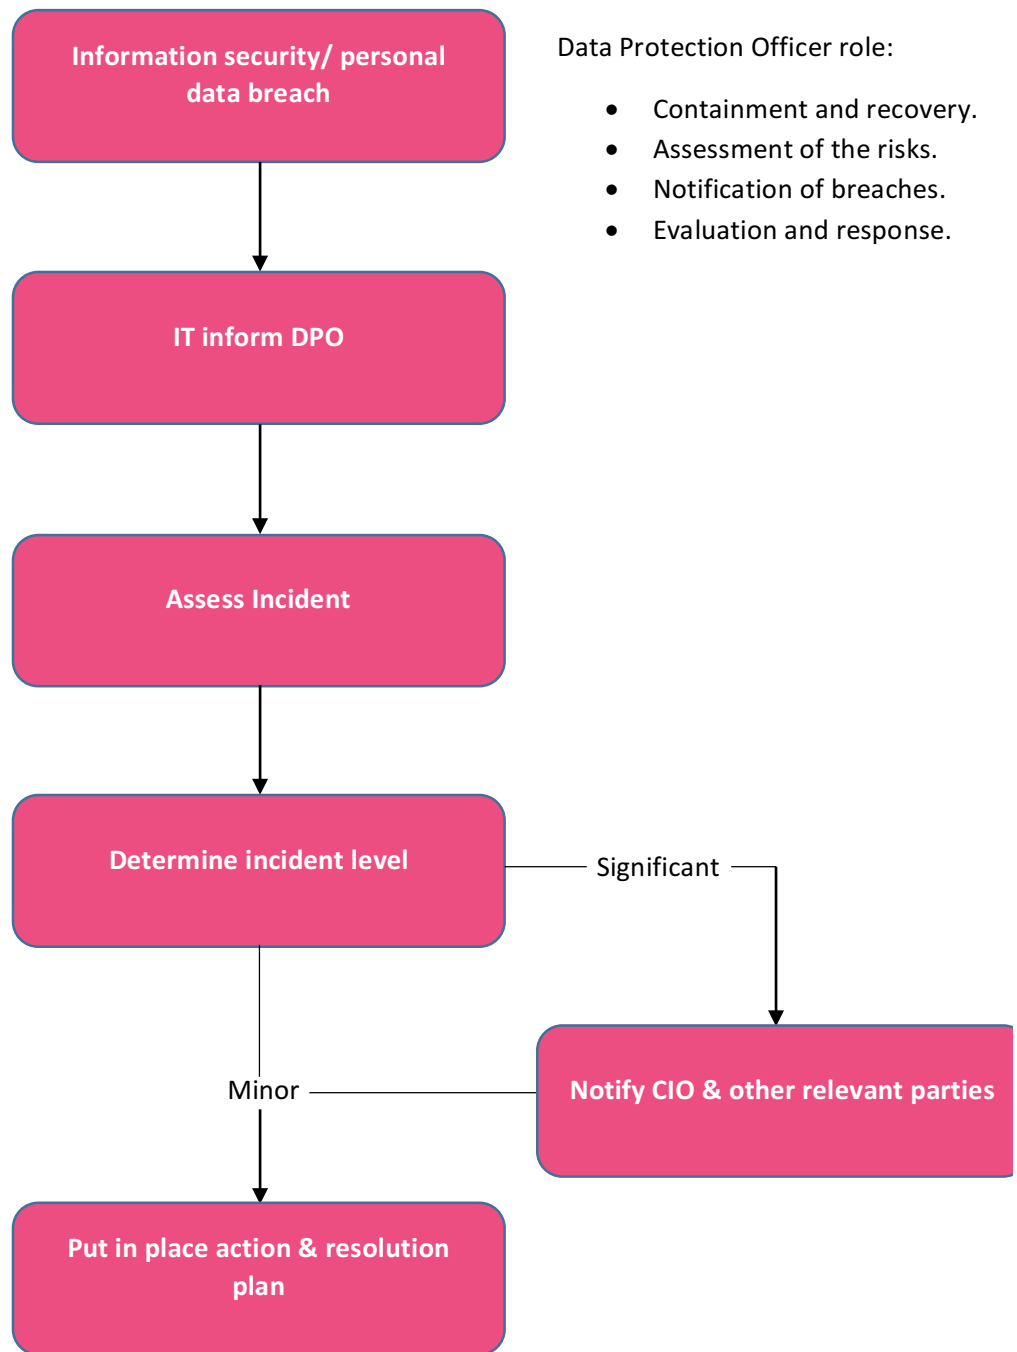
Information security/ personal data breach

Data Protection Officer role:

- Containment and recovery.
- Assessment of the risks.
- Notification of breaches.
- Evaluation and response.

IT inform DPO

Assess Incident

Determine incident level

Significant

Minor

Notify CIO & other relevant parties

Put in place action & resolution plan